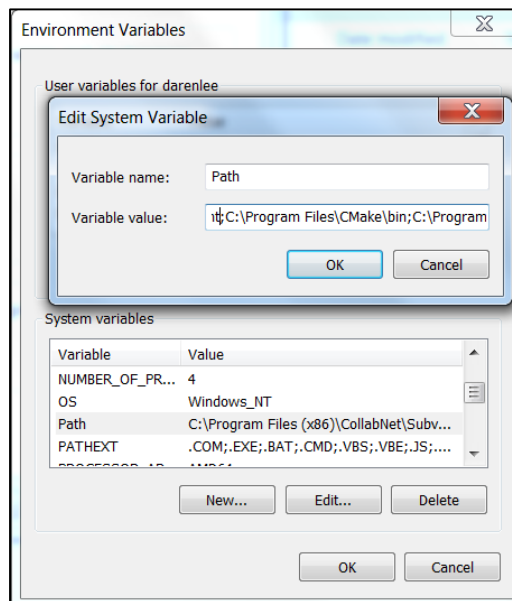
Environment Variables

User variables for darenlee

Edit System Variable

Variable name: Path

Variable value: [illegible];C:\Program Files\CMake\bin;C:\Program

OK Cancel

System variables

| Variable | Value |
|---|---|
| NUMBER_OF_PR... | 4 |
| OS | Windows_NT |
| Path | C:\Program Files (x86)\CollabNet\Subv... |
| PATHEXT | .COM;.EXE;.BAT;.CMD;.VBS;.VBE;.JS;.... |

New... Edit... Delete

OK Cancel